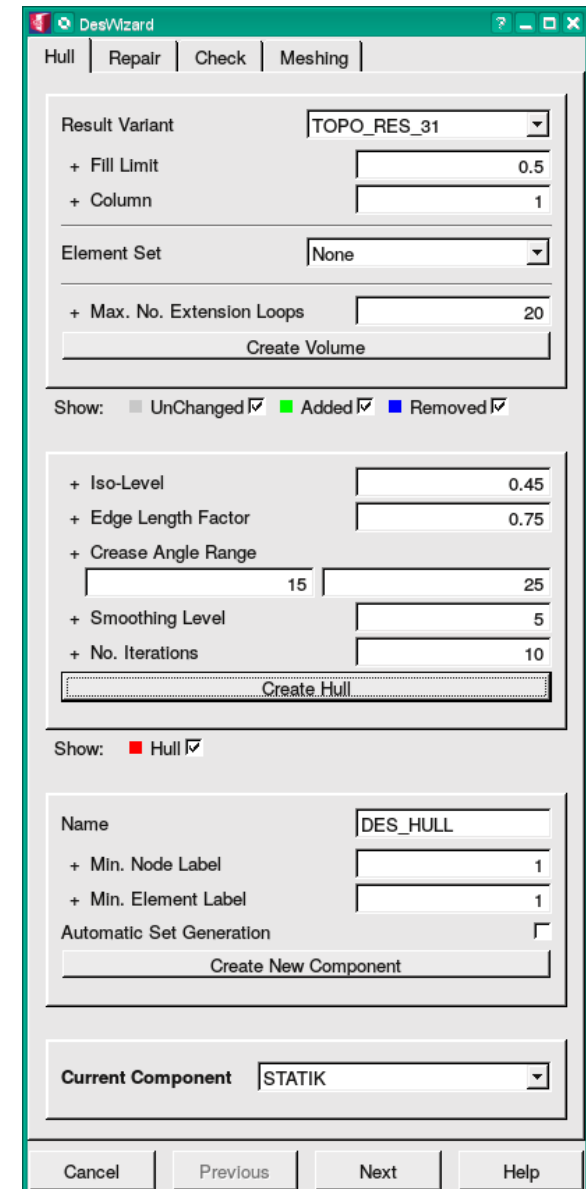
DesWizard

Hull | Repair | Check | Meshing

Result Variant TOPO_RES_31
+ Fill Limit 0.5
+ Column 1

Element Set None

+ Max. No. Extension Loops 20
Create Volume

Show: UnChanged Added Removed

+ Iso-Level 0.45
+ Edge Length Factor 0.75
+ Crease Angle Range
15 25
+ Smoothing Level 5
+ No. Iterations 10
Create Hull

Show: Hull

Name DES_HULL
+ Min. Node Label 1
+ Min. Element Label 1
Automatic Set Generation
Create New Component

Current Component STATIK

Cancel | Previous | Next | Help